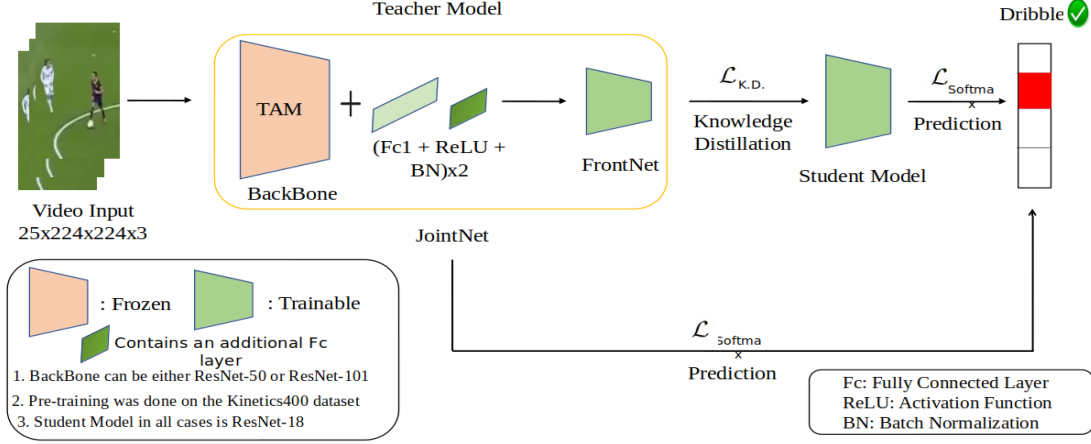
Teacher Model

Dribble

Video Input
25x224x224x3

TAM

BackBone

+

(Fc1 + ReLU + BN)x2

FrontNet

$\mathcal{L}_{K.D.}$

Knowledge Distillation

Student Model

$\mathcal{L}_{Softmax}$

Prediction

JointNet

$\mathcal{L}_{Softmax}$

Prediction

: Frozen

: Trainable

Contains an additional Fc layer

1. BackBone can be either ResNet-50 or ResNet-101
2. Pre-training was done on the Kinetics400 dataset
3. Student Model in all cases is ResNet-18

Fc: Fully Connected Layer
ReLU: Activation Function
BN: Batch Normalization